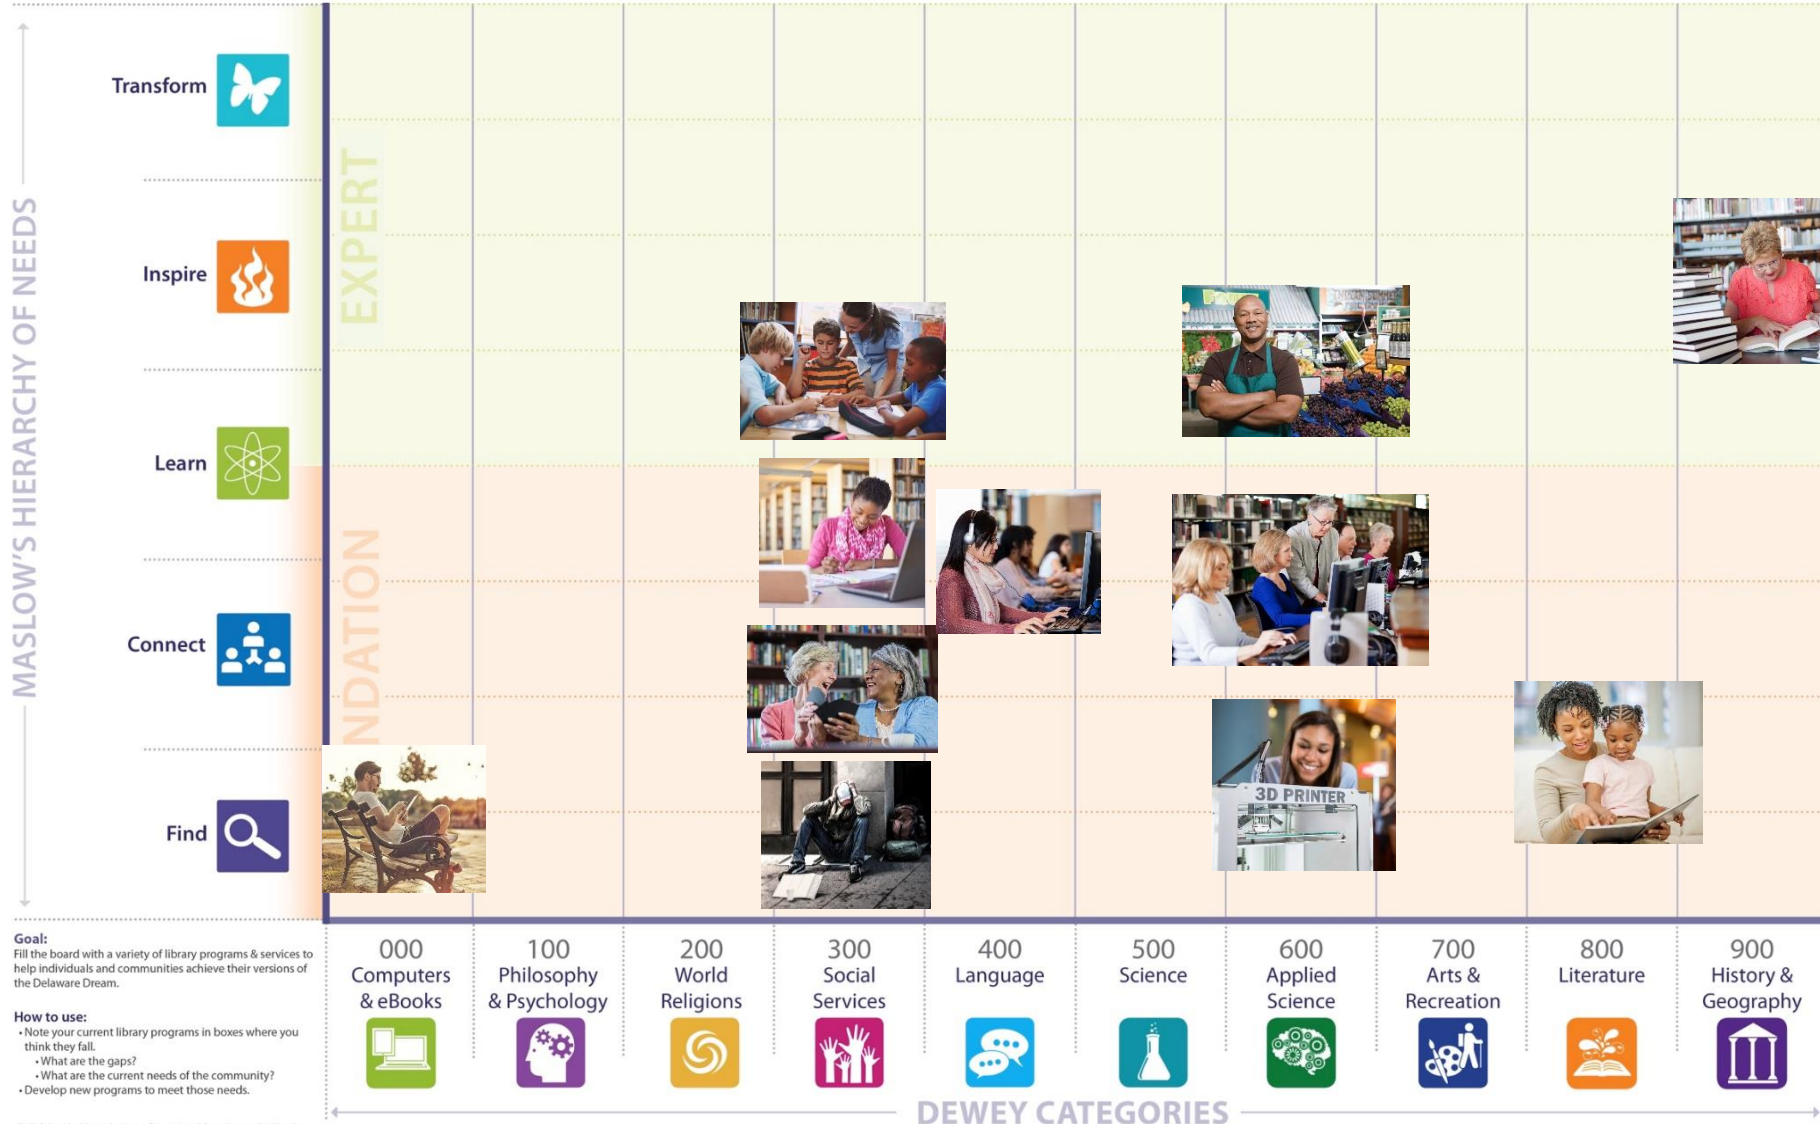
MASLOW'S HIERARCHY OF NEEDS

Transform

Inspire

Learn

Connect

Find

EXPERT

NDATION

3D PRINTER

Goal:
Fill the board with a variety of library programs & services to help individuals and communities achieve their versions of the Delaware Dream.

How to use:
• Note your current library programs in boxes where you think they fall.
• What are the gaps?
• What are the current needs of the community?
• Develop new programs to meet those needs.

000 Computers & eBooks

100 Philosophy & Psychology

200 World Religions

300 Social Services

400 Language

500 Science

600 Applied Science

700 Arts & Recreation

800 Literature

900 History & Geography

DEWEY CATEGORIES